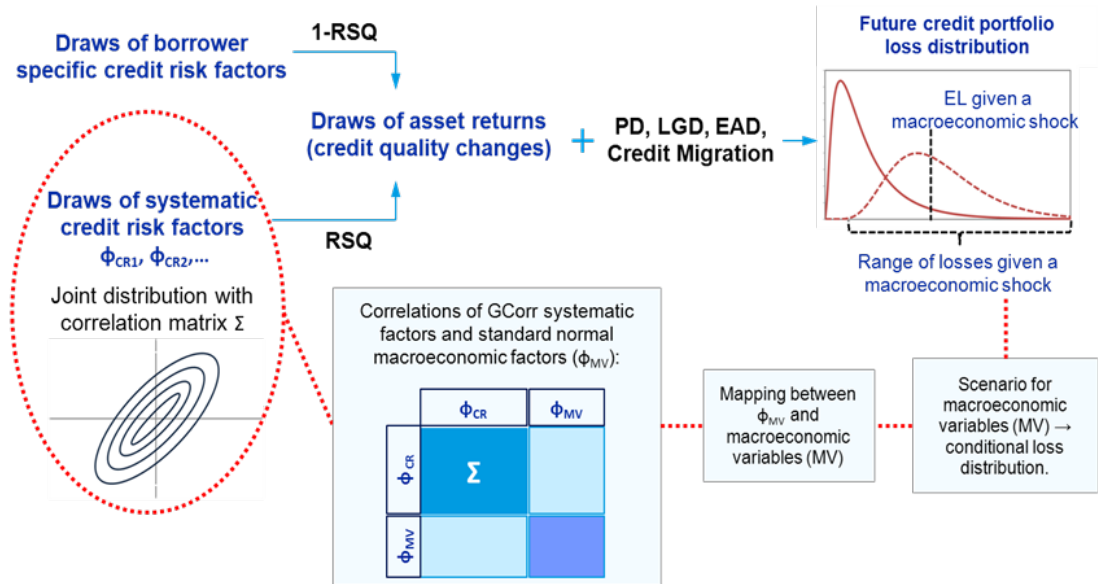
Draws of borrower specific credit risk factors

1-RSQ

Draws of asset returns (credit quality changes)

+

PD, LGD, EAD, Credit Migration

Future credit portfolio loss distribution

EL given a macroeconomic shock

Range of losses given a macroeconomic shock

Draws of systematic credit risk factors $\phi_{CR1}$, $\phi_{CR2}$,...

RSQ

Joint distribution with correlation matrix Σ

Correlations of GCorr systematic factors and standard normal macroeconomic factors ($\phi_{MV}$):

| | $\phi_{CR}$ | $\phi_{MV}$ |
|---|---|---|
| $\phi_{CR}$ | Σ | |
| $\phi_{MV}$ | | |

Mapping between $\phi_{MV}$ and macroeconomic variables (MV)

Scenario for macroeconomic variables (MV) → conditional loss distribution.